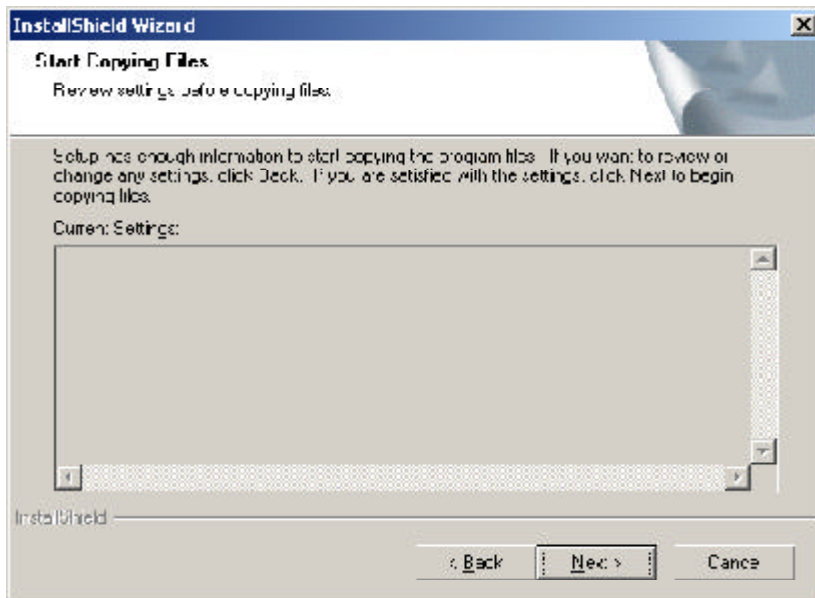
InstallShield Wizard

Start Copying Files

Review settings before copying files.

Setup has enough information to start copying the program files. If you want to review or change any settings, click Back. If you are satisfied with the settings, click Next to begin copying files.

Current Settings:

InstallShield

< Back

Next >

Cancel